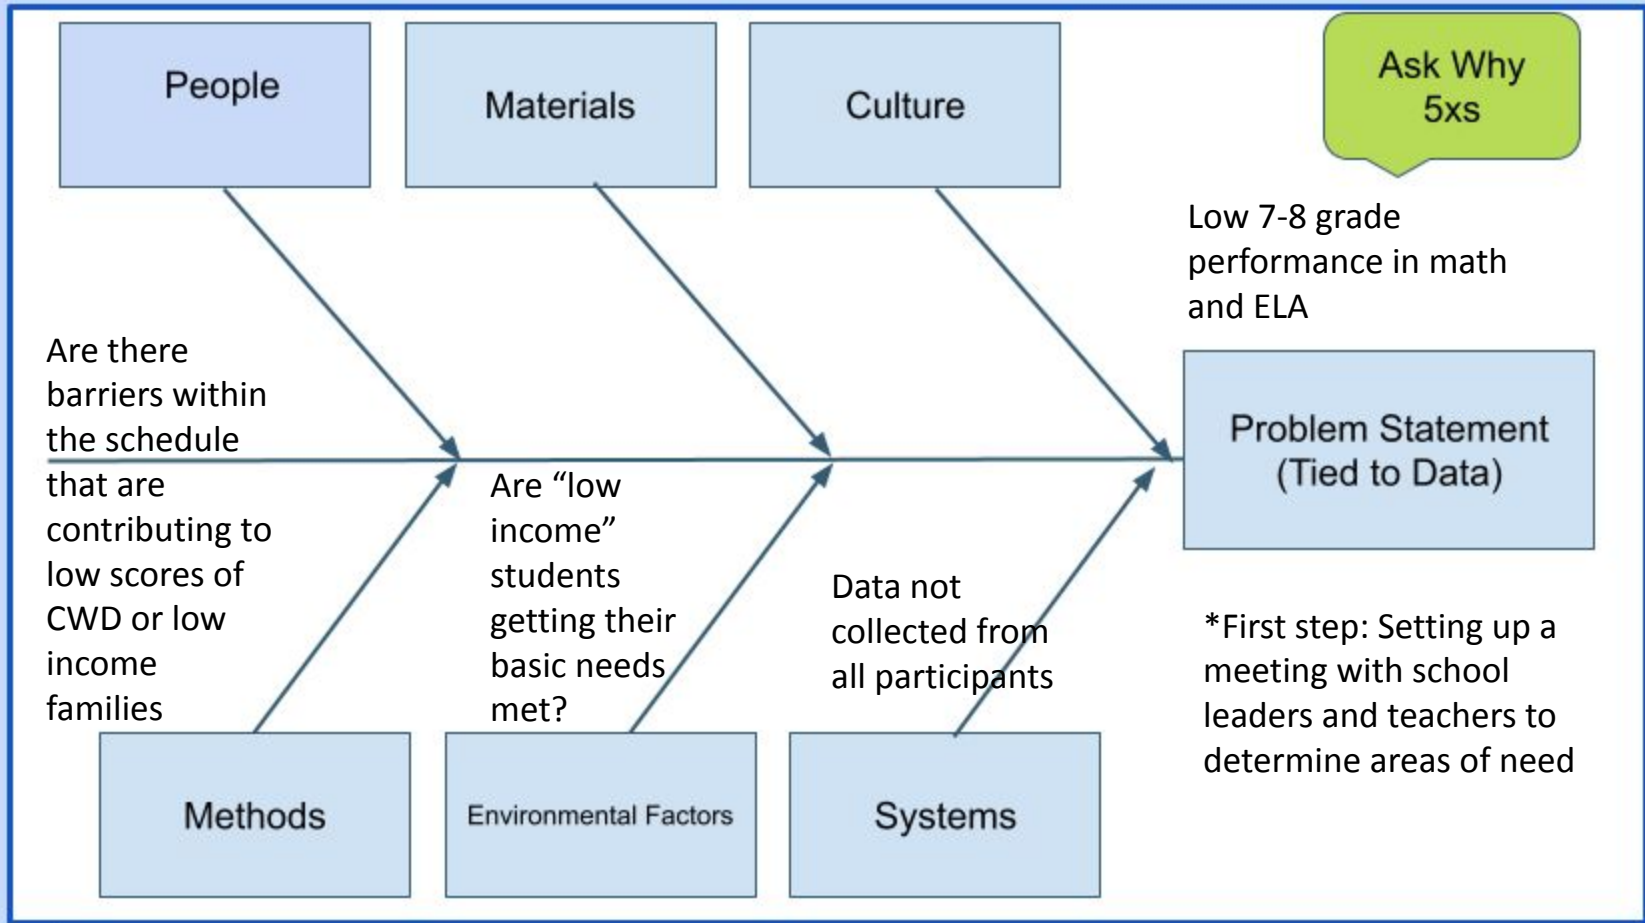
People

Materials

Culture

Ask Why 5xs

Low 7-8 grade performance in math and ELA

Are there barriers within the schedule that are contributing to low scores of CWD or low income families

Are "low income" students getting their basic needs met?

Data not collected from all participants

Problem Statement (Tied to Data)

*First step: Setting up a meeting with school leaders and teachers to determine areas of need

Methods

Environmental Factors

Systems